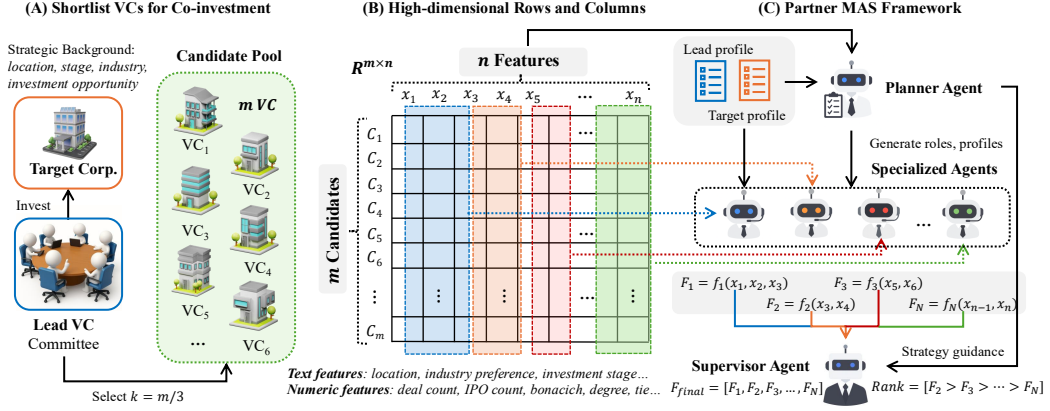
(A) Shortlist VCs for Co-investment

Strategic Background: location, stage, industry, investment opportunity

Target Corp.

Invest

Lead VC Committee

Candidate Pool

$m$ VC

VC$_1$
VC$_2$
VC$_3$
VC$_4$
VC$_5$
VC$_6$
...

Select $k = m/3$

(B) High-dimensional Rows and Columns

$R^{m \times n}$

$n$ Features

$x_1$ $x_2$ $x_3$ $x_4$ $x_5$ ... $x_n$

$m$ Candidates

$C_1$
$C_2$
$C_3$
$C_4$
$C_5$
$C_6$
...
$C_m$

Text features: location, industry preference, investment stage...
Numeric features: deal count, IPO count, bonacich, degree, tie...

(C) Partner MAS Framework

Lead profile

Target profile

Planner Agent

Generate roles, profiles

Specialized Agents

...

$F_1 = f_1(x_1, x_2, x_3)$
$F_3 = f_3(x_5, x_6)$
$F_2 = f_2(x_3, x_4)$
$F_N = f_N(x_{n-1}, x_n)$

Strategy guidance

Supervisor Agent

$F_{final} = [F_1, F_2, F_3, \ldots, F_N]$

$Rank = [F_2 > F_3 > \cdots > F_N]$